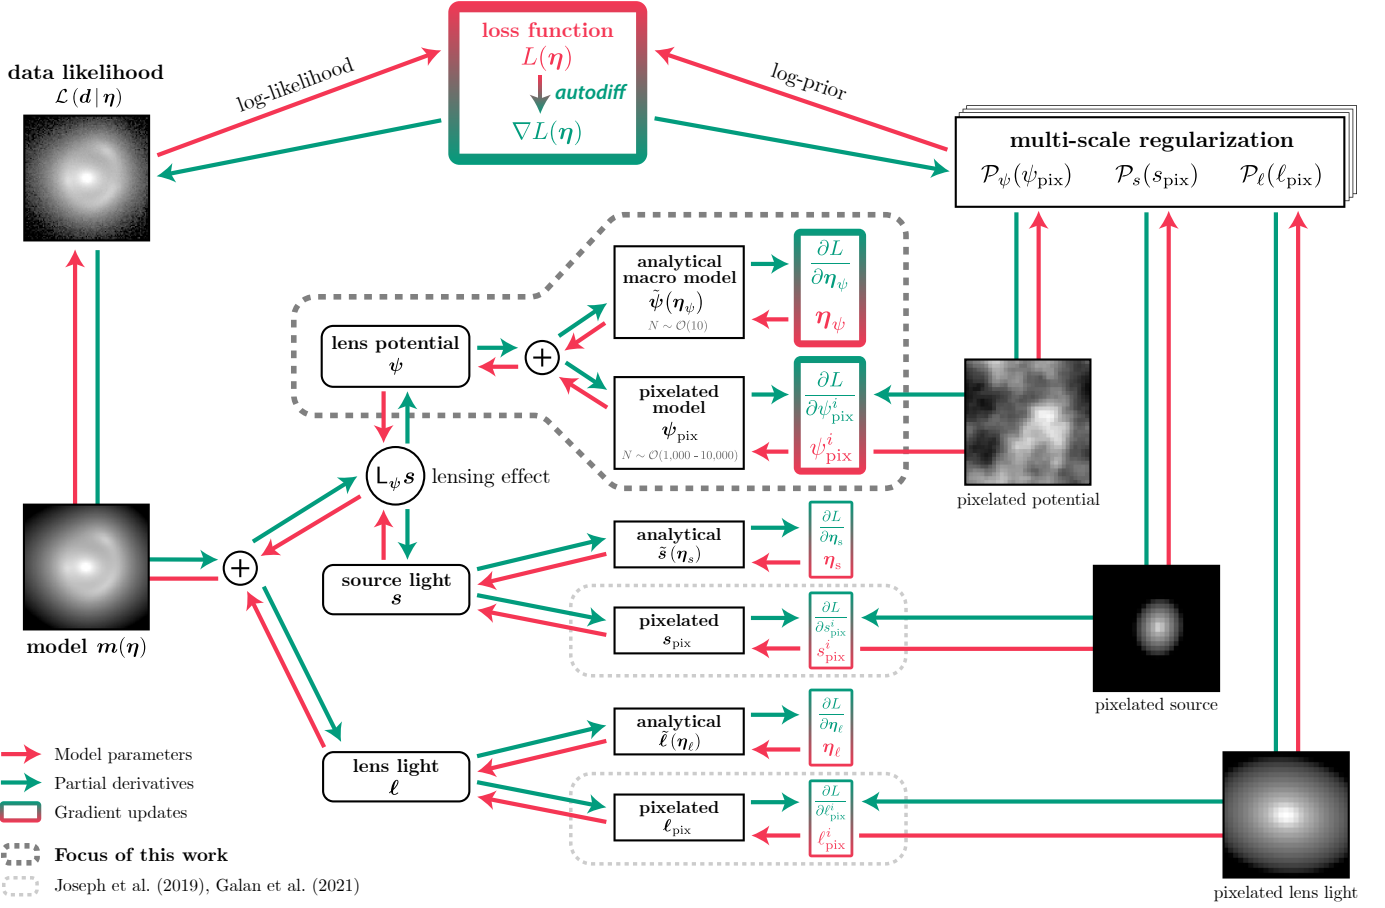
loss function
$L(\boldsymbol{\eta})$
autodiff
$\nabla L(\boldsymbol{\eta})$

data likelihood
$\mathcal{L}(\boldsymbol{d}\,|\,\boldsymbol{\eta})$

log-likelihood

log-prior

multi-scale regularization
$\mathcal{P}_\psi(\psi_{\rm pix})$ $\mathcal{P}_s(s_{\rm pix})$ $\mathcal{P}_\ell(\ell_{\rm pix})$

analytical macro model
$\tilde{\boldsymbol{\psi}}(\boldsymbol{\eta}_\psi)$
$N\sim\mathcal{O}(10)$

$\frac{\partial L}{\partial \boldsymbol{\eta}_\psi}$
$\boldsymbol{\eta}_\psi$

lens potential
$\boldsymbol{\psi}$

pixelated model
$\boldsymbol{\psi}_{\rm pix}$
$N\sim\mathcal{O}(1{,}000 - 10{,}000)$

$\frac{\partial L}{\partial \psi^i_{\rm pix}}$
$\psi^i_{\rm pix}$

pixelated potential

$\mathsf{L}_\psi \boldsymbol{s}$ lensing effect

analytical
$\tilde{s}(\boldsymbol{\eta}_s)$

$\frac{\partial L}{\partial \boldsymbol{\eta}_s}$
$\boldsymbol{\eta}_s$

source light
$\boldsymbol{s}$

pixelated
$\boldsymbol{s}_{\rm pix}$

$\frac{\partial L}{\partial s^i_{\rm pix}}$
$s^i_{\rm pix}$

pixelated source

model $\boldsymbol{m}(\boldsymbol{\eta})$

analytical
$\tilde{\ell}(\boldsymbol{\eta}_\ell)$

$\frac{\partial L}{\partial \boldsymbol{\eta}_\ell}$
$\boldsymbol{\eta}_\ell$

lens light
$\boldsymbol{\ell}$

pixelated
$\boldsymbol{\ell}_{\rm pix}$

$\frac{\partial L}{\partial \ell^i_{\rm pix}}$
$\ell^i_{\rm pix}$

pixelated lens light

Model parameters
Partial derivatives
Gradient updates
Focus of this work
Joseph et al. (2019), Galan et al. (2021)